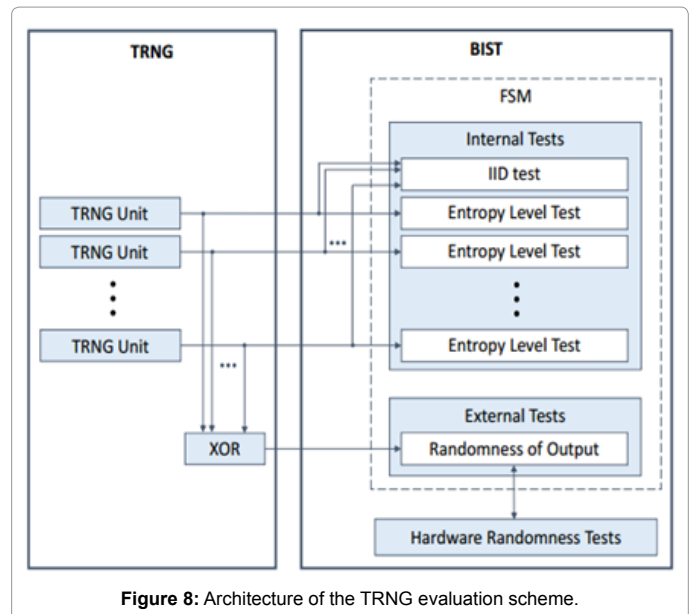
TRNG

TRNG Unit

TRNG Unit

TRNG Unit

XOR

BIST

FSM

Internal Tests

IID test

Entropy Level Test

Entropy Level Test

Entropy Level Test

External Tests

Randomness of Output

Hardware Randomness Tests

**Figure 8:** Architecture of the TRNG evaluation scheme.